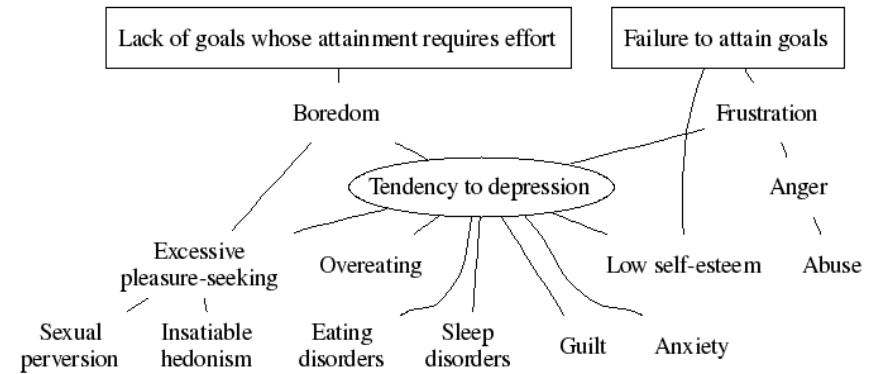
Lack of goals whose attainment requires effort

Failure to attain goals

Boredom

Frustration

Tendency to depression

Anger

Excessive pleasure-seeking

Overeating

Low self-esteem

Abuse

Sexual perversion

Insatiable hedonism

Eating disorders

Sleep disorders

Guilt

Anxiety